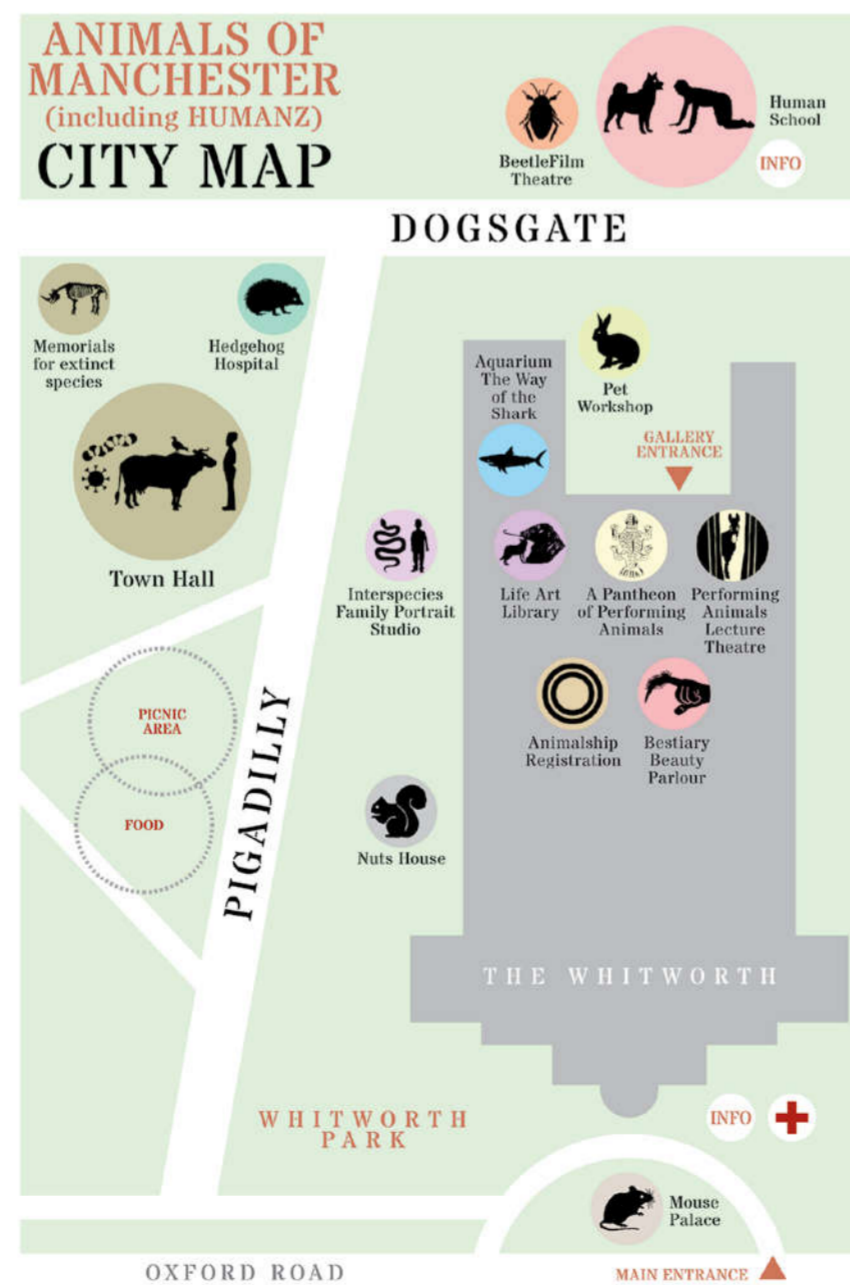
ANIMALS OF MANCHESTER (including HUMANZ)
CITY MAP

BeetleFilm Theatre

Human School

INFO

DOGSGATE

Memorials for extinct species

Hedgehog Hospital

Town Hall

Aquarium The Way of the Shark

Pet Workshop

GALLERY ENTRANCE

Interspecies Family Portrait Studio

Life Art Library

A Pantheon of Performing Animals

Performing Animals Lecture Theatre

Animalship Registration

Bestiary Beauty Parlour

PICNIC AREA

FOOD

PIGADILLY

Nuts House

THE WHITWORTH

WHITWORTH PARK

INFO

Mouse Palace

OXFORD ROAD

MAIN ENTRANCE